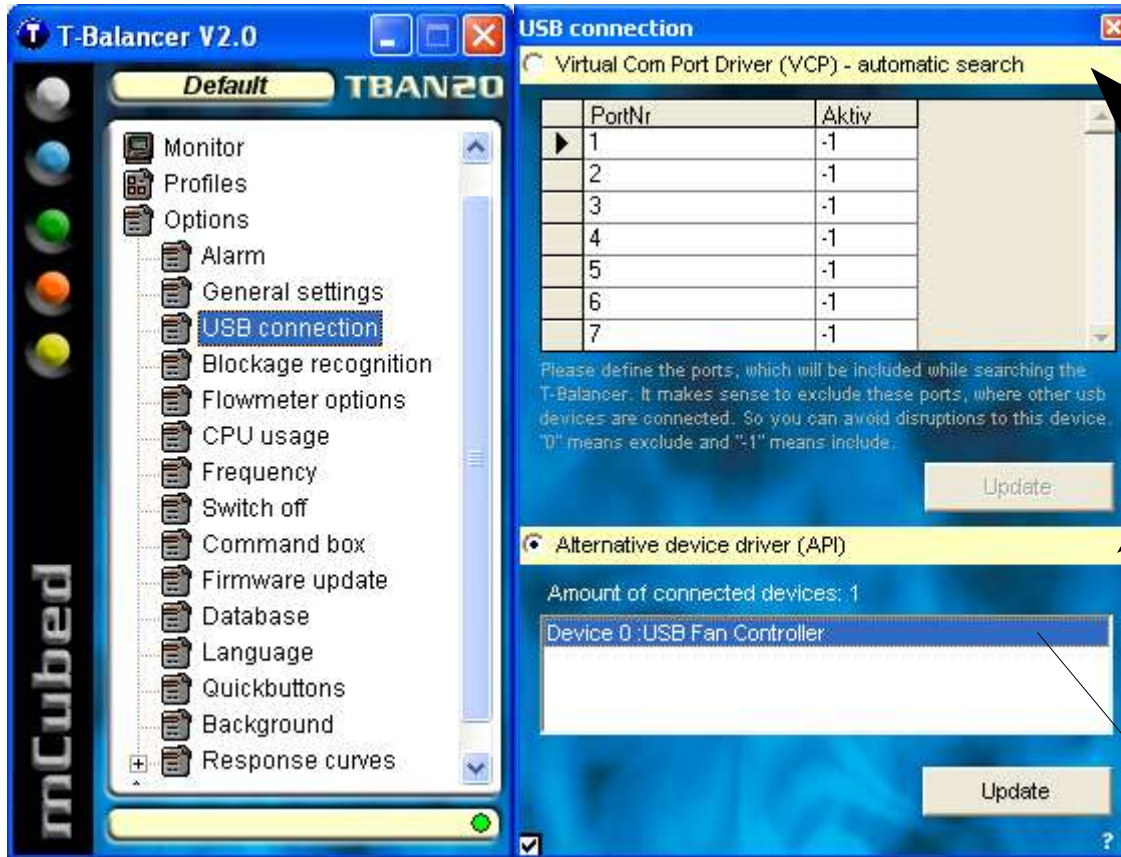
T-Balancer V2.0

Default TBAN20

Monitor
Profiles
Options
Alarm
General settings
USB connection
Blockage recognition
Flowmeter options
CPU usage
Frequency
Switch off
Command box
Firmware update
Database
Language
Quickbuttons
Background
Response curves

mCubed

USB connection

Virtual Com Port Driver (VCP) - automatic search

| | PortNr | Aktiv |
|---|---|---|
| ▶ | 1 | -1 |
| | 2 | -1 |
| | 3 | -1 |
| | 4 | -1 |
| | 5 | -1 |
| | 6 | -1 |
| | 7 | -1 |

Please define the ports, which will be included while searching the T-Balancer. It makes sense to exclude these ports, where other usb devices are connected. So you can avoid disruptions to this device. "0" means exclude and "-1" means include.

Update

Alternative device driver (API)

Amount of connected devices: 1

Device 0 :USB Fan Controller

Update

?